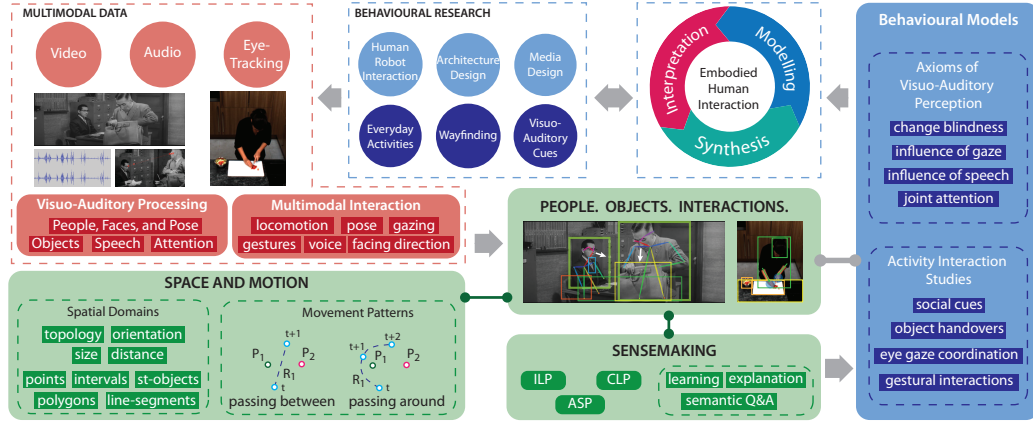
MULTIMODAL DATA

Video

Audio

Eye-Tracking

BEHAVIOURAL RESEARCH

Human Robot Interaction

Architecture Design

Media Design

Everyday Activities

Wayfinding

Visuo-Auditory Cues

Interpretation

Modelling

Embodied Human Interaction

Synthesis

Behavioural Models

Axioms of Visuo-Auditory Perception

change blindness

influence of gaze

influence of speech

joint attention

Visuo-Auditory Processing

People, Faces, and Pose

Objects

Speech

Attention

Multimodal Interaction

locomotion

pose

gazing

gestures

voice

facing direction

PEOPLE. OBJECTS. INTERACTIONS.

Activity Interaction Studies

social cues

object handovers

eye gaze coordination

gestural interactions

SPACE AND MOTION

Spatial Domains

topology

orientation

size

distance

points

intervals

st-objects

polygons

line-segments

Movement Patterns

t+1

$P_1$

$P_2$

$R_1$

t

passing between

t+1

t+2

$P_1$

$P_2$

$R_1$

t

passing around

SENSEMAKING

ILP

CLP

ASP

learning

explanation

semantic Q&A